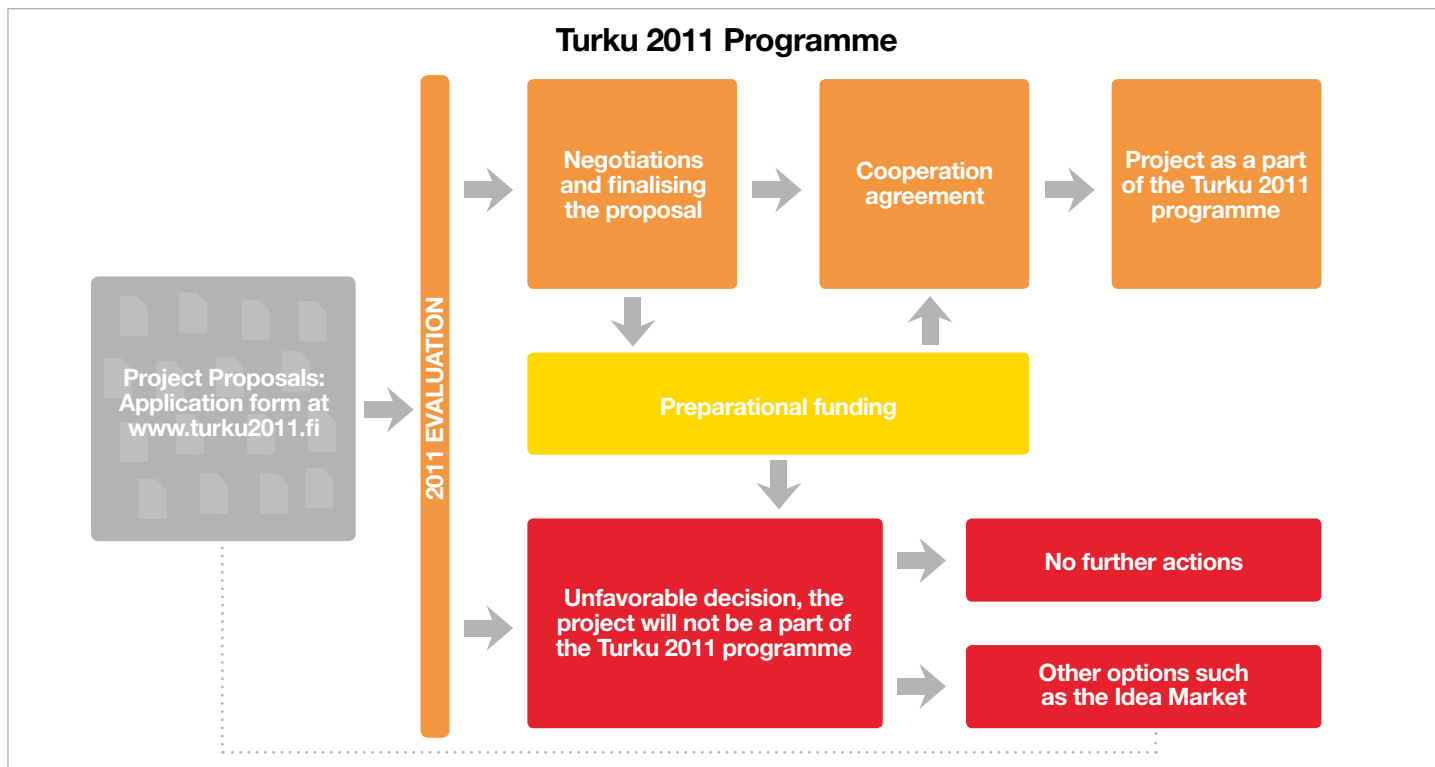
Turku 2011 Programme

Project Proposals: Application form at www.turku2011.fi

2011 EVALUATION

Negotiations and finalising the proposal

Cooperation agreement

Project as a part of the Turku 2011 programme

Preparational funding

Unfavorable decision, the project will not be a part of the Turku 2011 programme

No further actions

Other options such as the Idea Market